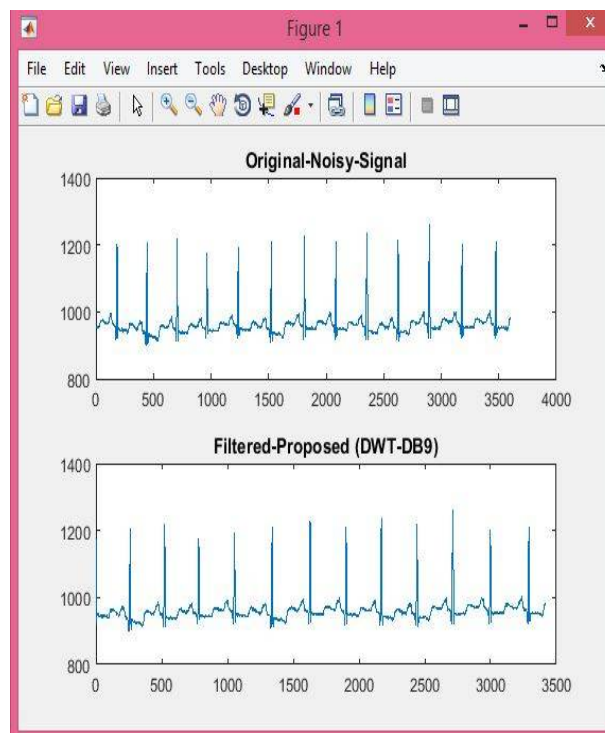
Figure 1

File Edit View Insert Tools Desktop Window Help

Original-Noisy-Signal

1400
1200
1000
800
0 500 1000 1500 2000 2500 3000 3500 4000

Filtered-Proposed (DWT-DB9)

1400
1200
1000
800
0 500 1000 1500 2000 2500 3000 3500